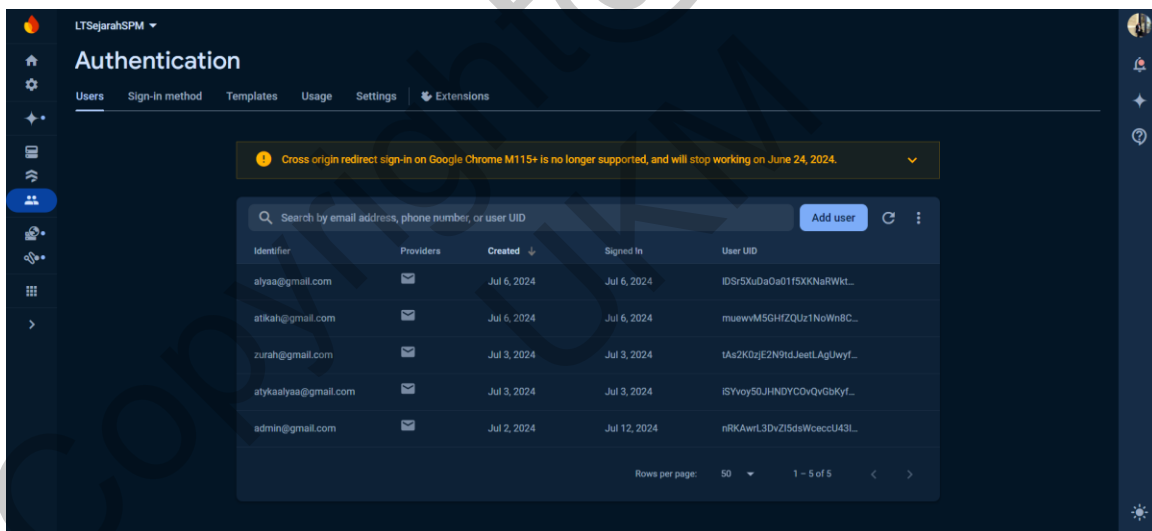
LTSejarahSPM

Authentication

Users Sign-in method Templates Usage Settings Extensions

Cross origin redirect sign-in on Google Chrome M115+ is no longer supported, and will stop working on June 24, 2024.

Search by email address, phone number, or user UID

Add user

| Identifier | Providers | Created | Signed In | User UID |
|---|---|---|---|---|
| alyaa@gmail.com | | Jul 6, 2024 | Jul 6, 2024 | lDSr5XuDaOa01f5XKNaRWkt... |
| atikah@gmail.com | | Jul 6, 2024 | Jul 6, 2024 | muewvM5GHfZQUz1NoWn8C... |
| zurah@gmail.com | | Jul 3, 2024 | Jul 3, 2024 | tAs2K0zjE2N9tdJeetLAgUwyf... |
| atykaalyaa@gmail.com | | Jul 3, 2024 | Jul 3, 2024 | iSYvoy50JHNDYCOvQvGbKyf... |
| admin@gmail.com | | Jul 2, 2024 | Jul 12, 2024 | nRKAwrL3DvZl5dsWceccU43l... |

Rows per page: 50 1 – 5 of 5

Copyright UKM